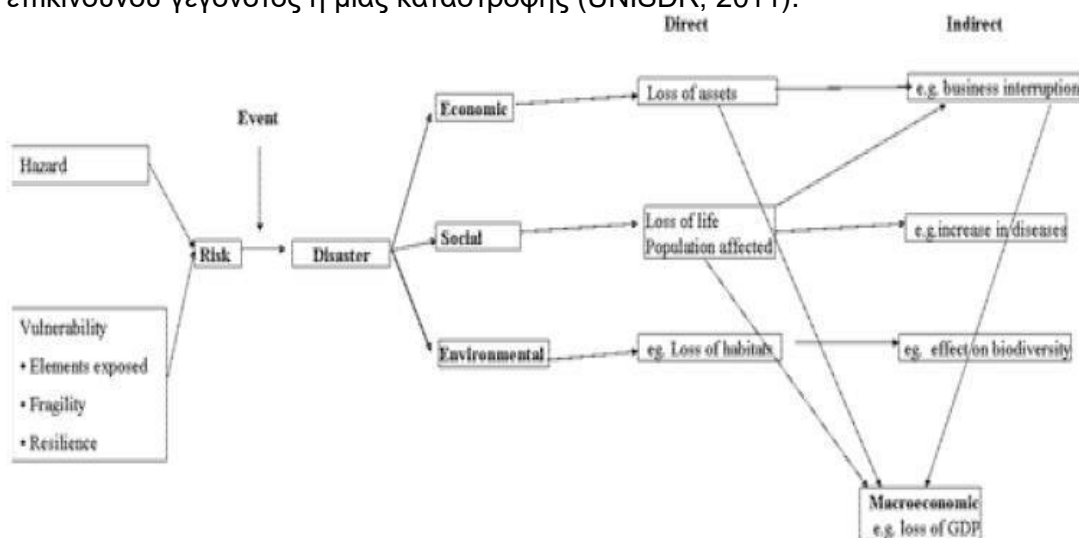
επικίνδυνου γεγονότος ή μιας καταστροφής (UNISDR, 2011).

Direct

Indirect

Event

Hazard

Risk

Disaster

Economic

Social

Environmental

Loss of assets

Loss of life
Population affected

eg. Loss of habitats

e.g. business interruption

e.g.increase in diseases

eg. effect on biodiversity

Vulnerability
• Elements exposed
• Fragility
• Resilience

Macroeconomic
e.g. loss of GDP